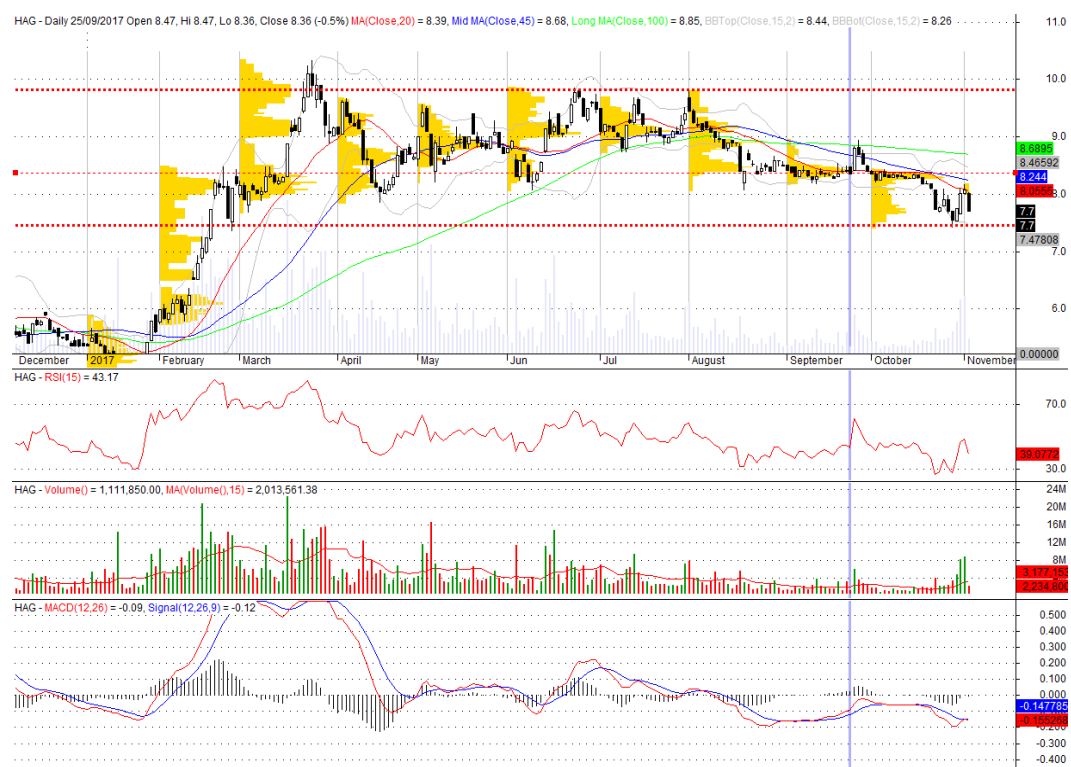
HAG - Daily 25/09/2017 Open 8.47, Hi 8.47, Lo 8.36, Close 8.36 (-0.5%) MA(Close,20) = 8.39, Mid MA(Close,45) = 8.68, Long MA(Close,100) = 8.85, BBTop(Close,15,2) = 8.44, BBBot(Close,15,2) = 8.26

11.0
10.0
9.0
8.6895
8.46592
8.244
8.0555
8.0
7.7
7.7
7.47808
7.0
6.0
0.00000

December 2017 February March April May Jun Jul August September October November

HAG - RSI(15) = 43.17
70.0
39.0772
30.0

HAG - Volume() = 1,111,850.00, MA(Volume(),15) = 2,013,561.38
24M
20M
16M
12M
8M
3,177,15
2,234,80

HAG - MACD(12,26) = -0.09, Signal(12,26,9) = -0.12
0.500
0.400
0.300
0.200
0.100
0.000
-0.147785
-0.155258
-0.400